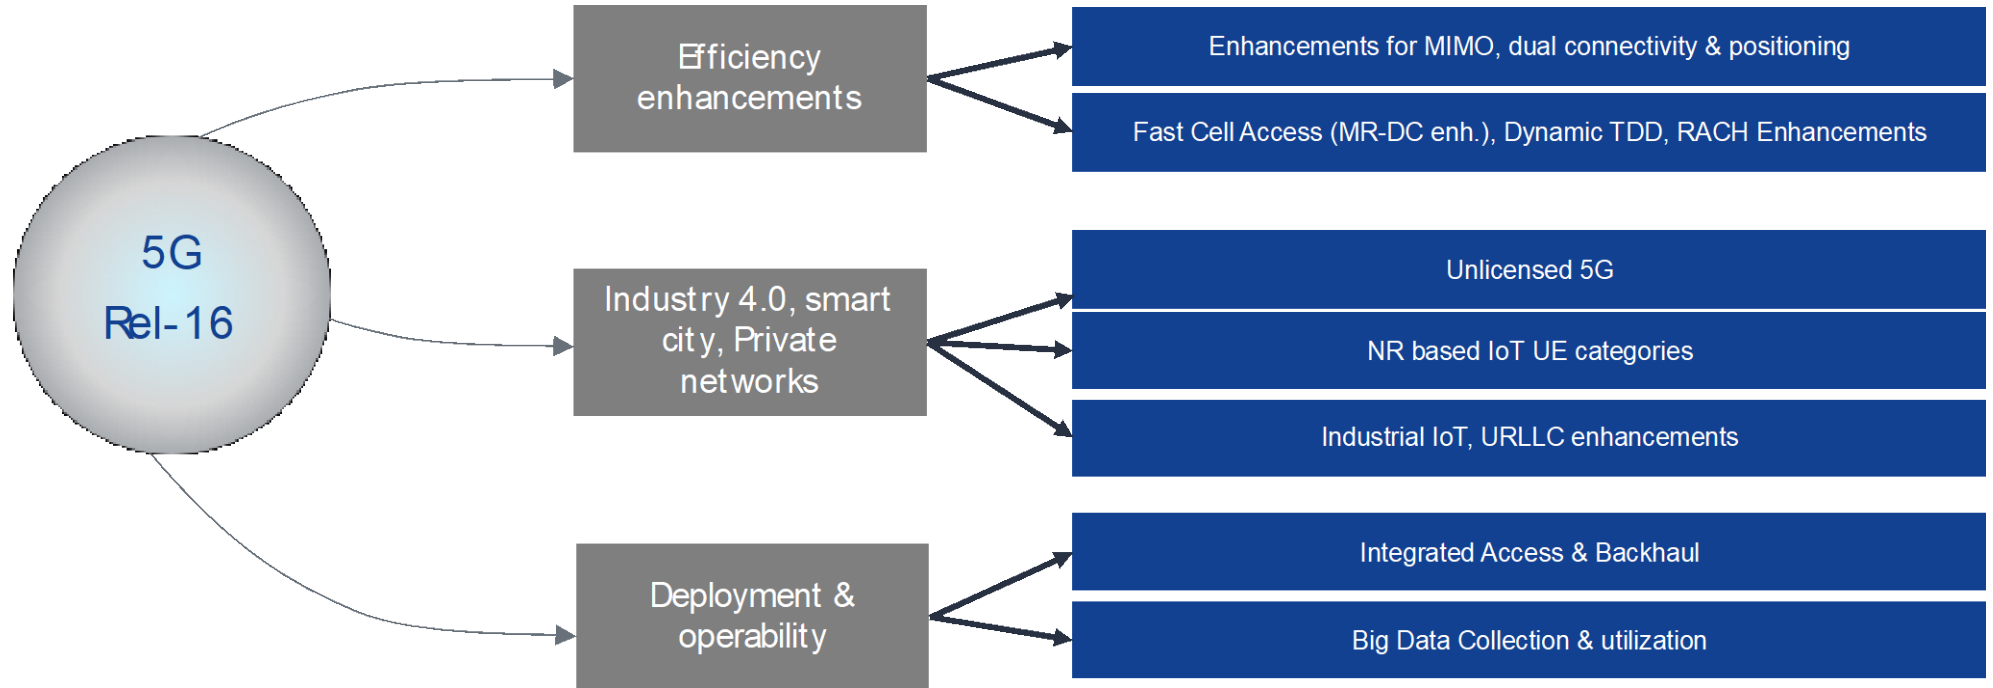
5G
Rel-16

Efficiency enhancements

Enhancements for MIMO, dual connectivity & positioning

Fast Cell Access (MR-DC enh.), Dynamic TDD, RACH Enhancements

Industry 4.0, smart city, Private networks

Unlicensed 5G

NR based IoT UE categories

Industrial IoT, URLLC enhancements

Deployment & operability

Integrated Access & Backhaul

Big Data Collection & utilization